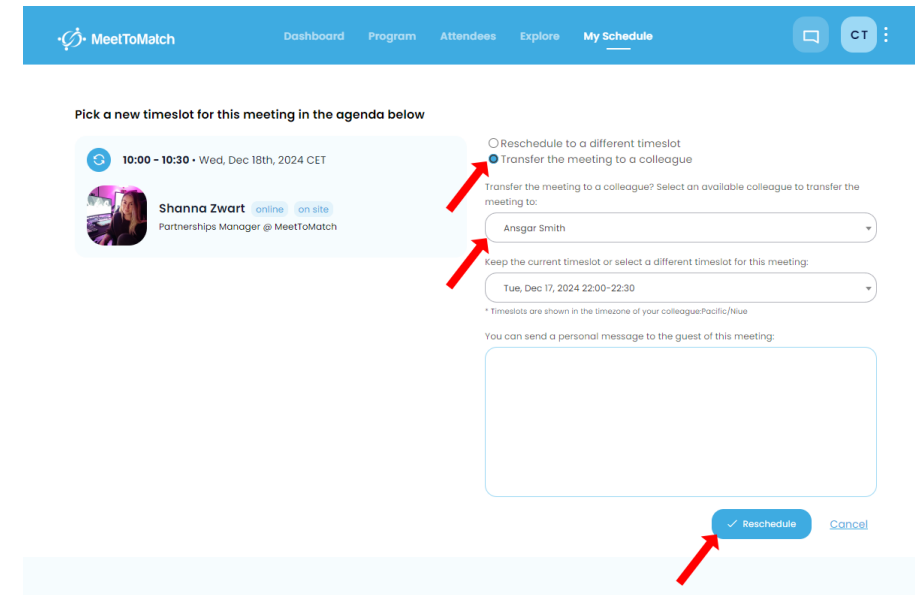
MeetToMatch

Dashboard Program Attendees Explore My Schedule

CT

Pick a new timeslot for this meeting in the agenda below

10:00 - 10:30 • Wed, Dec 18th, 2024 CET

Shanna Zwart online on site
Partnerships Manager @ MeetToMatch

Reschedule to a different timeslot
Transfer the meeting to a colleague

Transfer the meeting to a colleague? Select an available colleague to transfer the meeting to:

Ansgar Smith

Keep the current timeslot or select a different timeslot for this meeting:

Tue, Dec 17, 2024 22:00-22:30

* Timeslots are shown in the timezone of your colleague:Pacific/Niue

You can send a personal message to the guest of this meeting:

Reschedule

Cancel